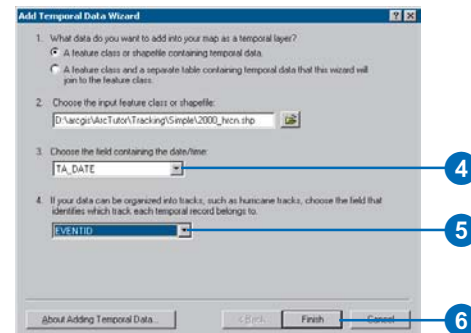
Add Temporal Data Wizard

? X

1. What data do you want to add into your map as a temporal layer?

A feature class or shapefile containing temporal data.

A feature class and a separate table containing temporal data that this wizard will join to the feature class.

2. Choose the input feature class or shapefile:

D:\arcgis\ArcTutor\Tracking\Simple\2000_hrcn.shp

3. Choose the field containing the date/time:

TA_DATE

4

4. If your data can be organized into tracks, such as hurricane tracks, choose the field that identifies which track each temporal record belongs to.

EVENTID

5

About Adding Temporal Data...

< Back

Finish

Cancel

6